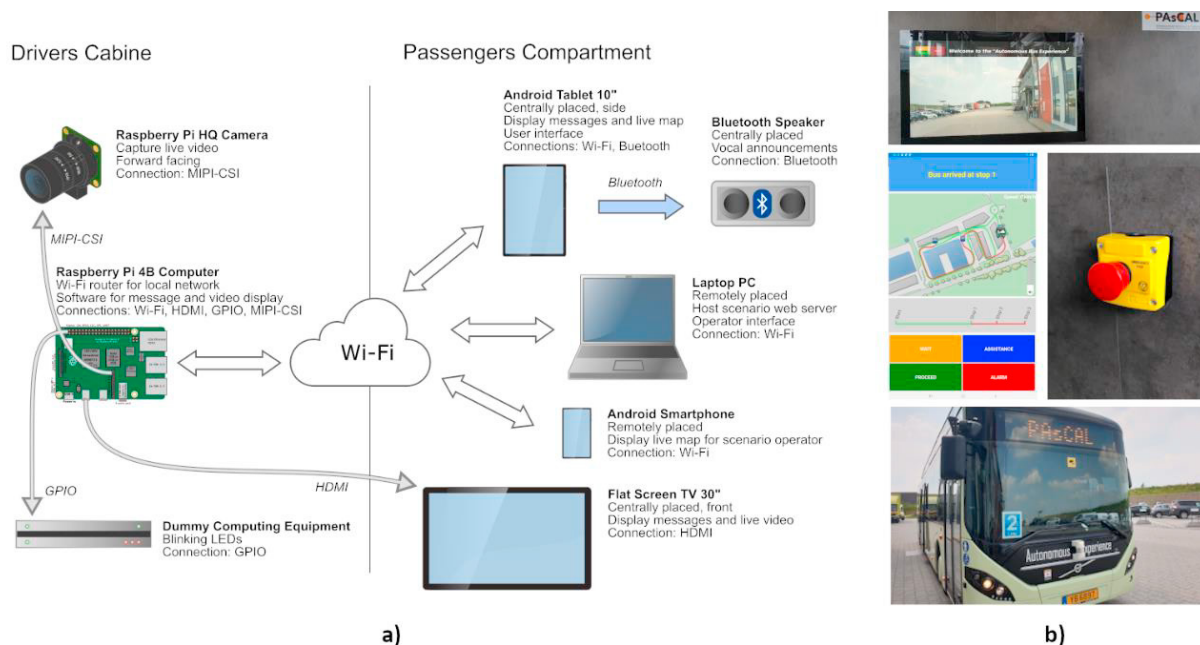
Drivers Cabine

Passengers Compartment

Raspberry Pi HQ Camera
Capture live video
Forward facing
Connection: MIPI-CSI

MIPI-CSI

Raspberry Pi 4B Computer
Wi-Fi router for local network
Software for message and video display
Connections: Wi-Fi, HDMI, GPIO, MIPI-CSI

GPIO

Dummy Computing Equipment
Blinking LEDs
Connection: GPIO

Wi-Fi

HDMI

Android Tablet 10"
Centrally placed, side
Display messages and live map
User interface
Connections: Wi-Fi, Buetooth

Bluetooth

Bluetooth Speaker
Centrally placed
Vocal announcements
Connection: Bluetooth

Laptop PC
Remotely placed
Host scenario web server
Operator interface
Connection: Wi-Fi

Android Smartphone
Remotely placed
Display live map for scenario operator
Connection: Wi-Fi

Flat Screen TV 30"
Centrally placed, front
Display messages and live video
Connection: HDMI

a)

PAsCAL

Welcome to the "Autonomous Bus Experience"

Bus arrived at stop 1

WAIT

ASSISTANCE

PROCEED

ALARM

PAsCAL

2

Autonomous Experience

b)